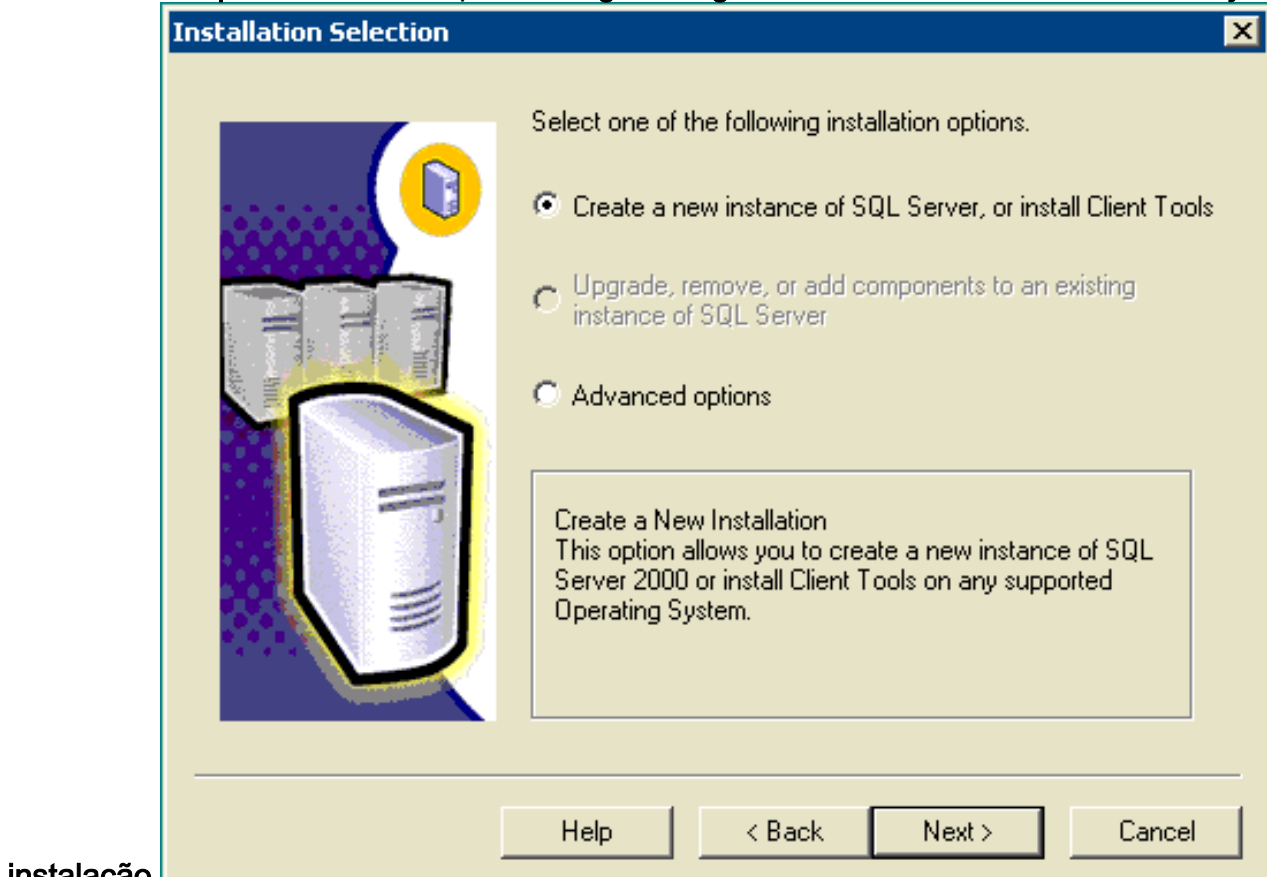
Installation Selection

Select one of the following installation options.

Create a new instance of SQL Server, or install Client Tools

Upgrade, remove, or add components to an existing instance of SQL Server

Advanced options

Create a New Installation
This option allows you to create a new instance of SQL Server 2000 or install Client Tools on any supported Operating System.

Help
< Back
Next >
Cancel

instalação